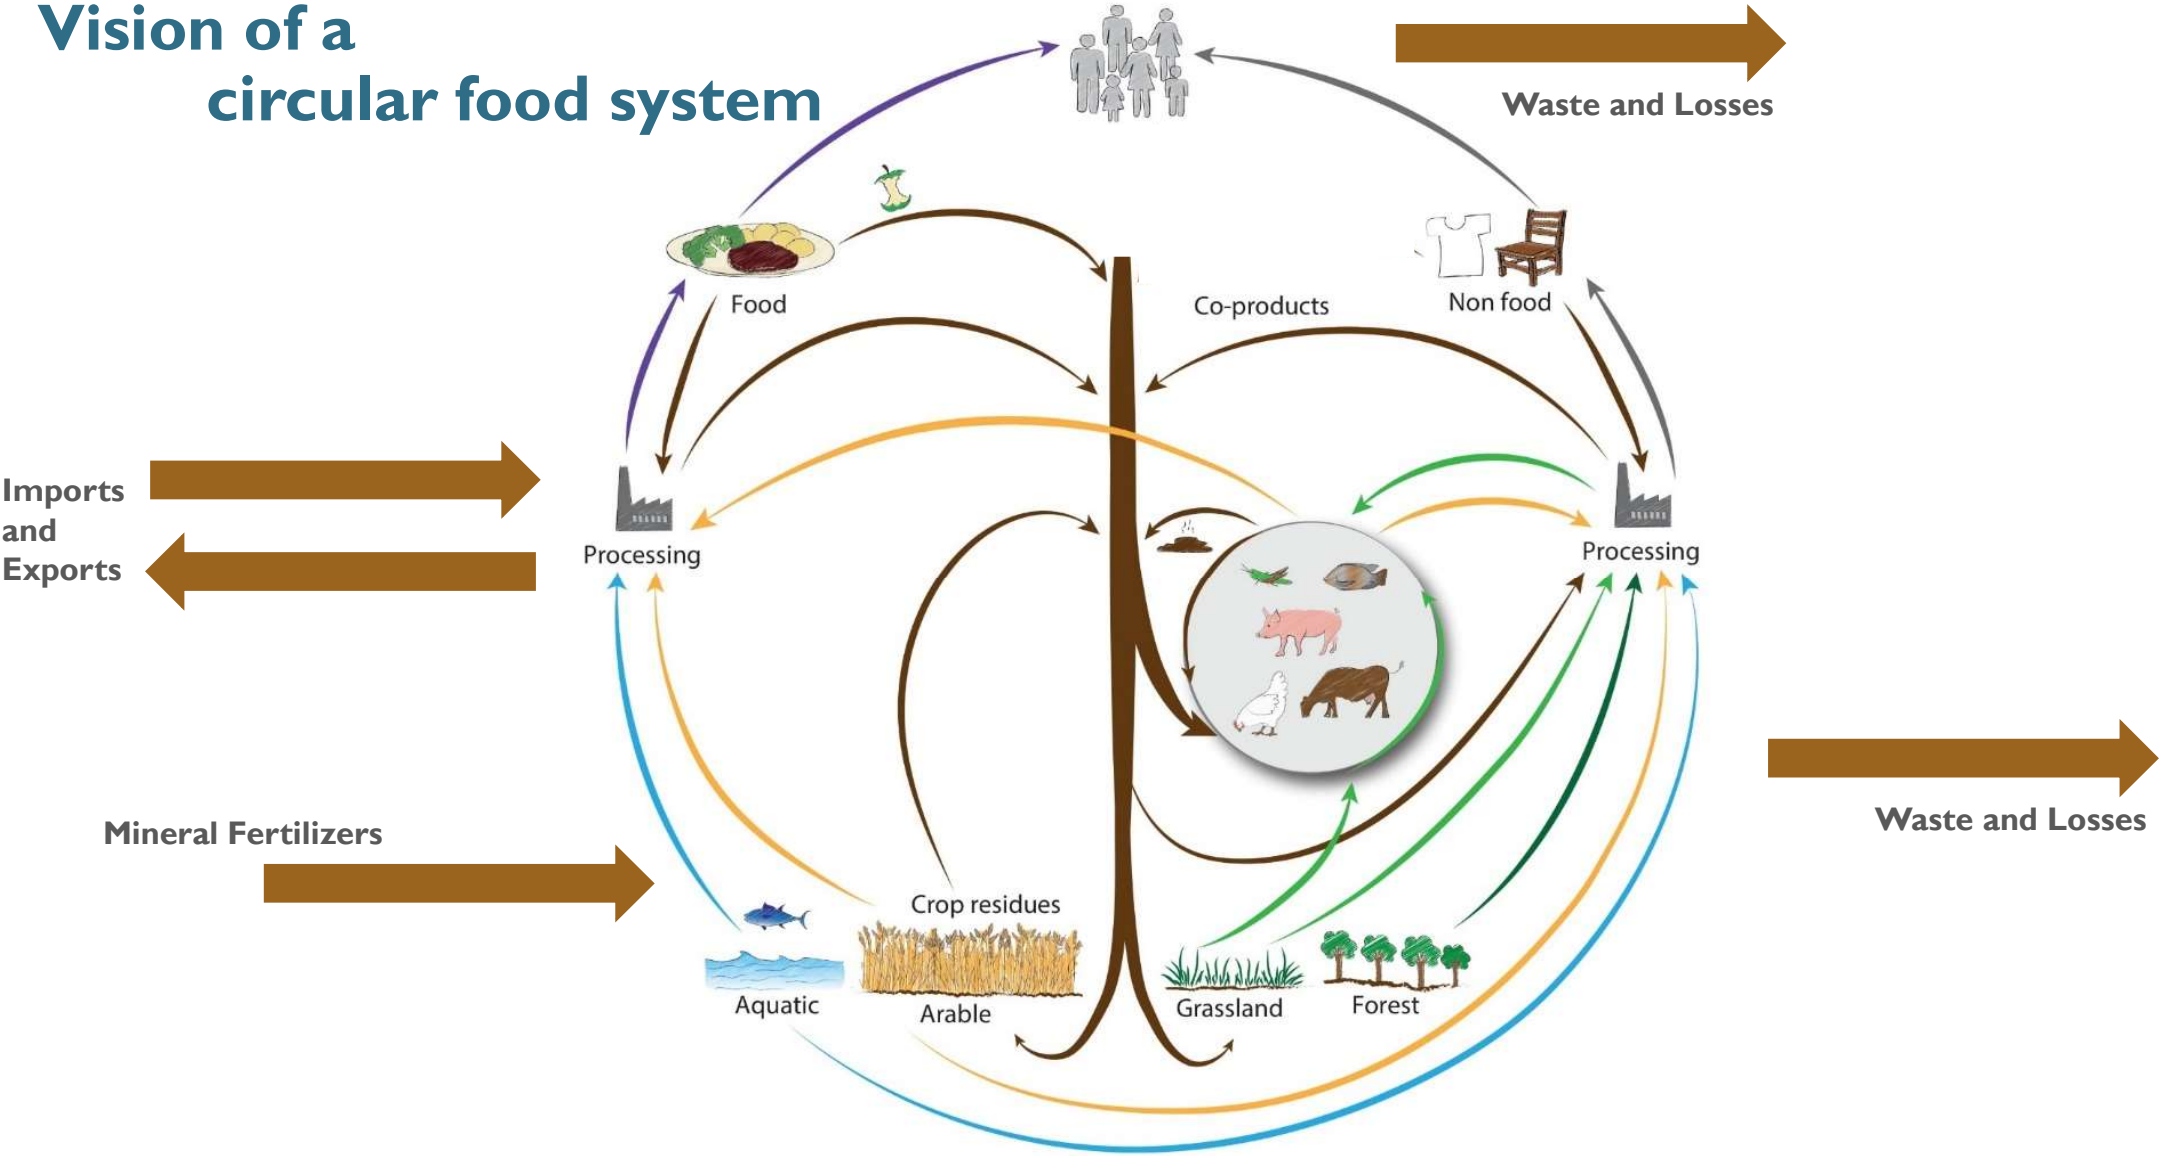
Vision of a circular food system

Waste and Losses

Food

Co-products

Non food

Imports and Exports

Processing

Processing

Mineral Fertilizers

Waste and Losses

Crop residues

Aquatic

Arable

Grassland

Forest